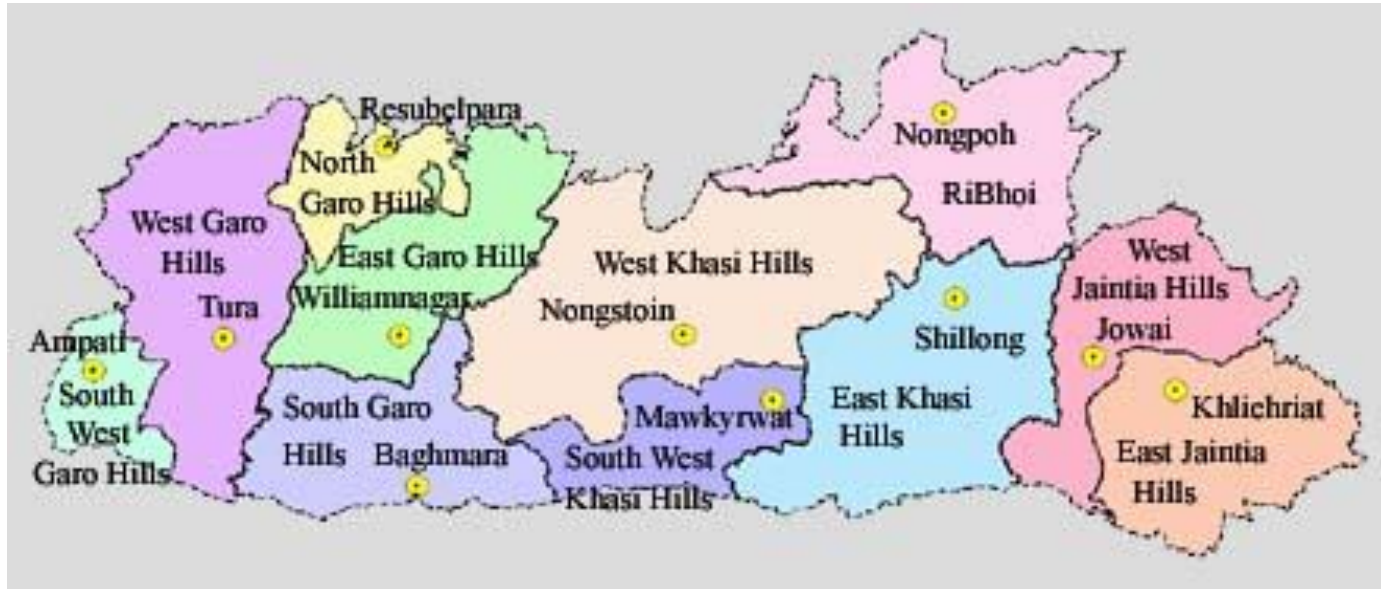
Resubelpara
North Garo Hills
West Garo Hills
Tura
East Garo Hills
Williamnagar
Ampati
South West Garo Hills
South Garo Hills
Baghmara
Nongpoh
RiBhoi
West Khasi Hills
Nongstoin
Mawkyrwat
South West Khasi Hills
Shillong
East Khasi Hills
West Jaintia Hills
Jowai
Khliehriat
East Jaintia Hills